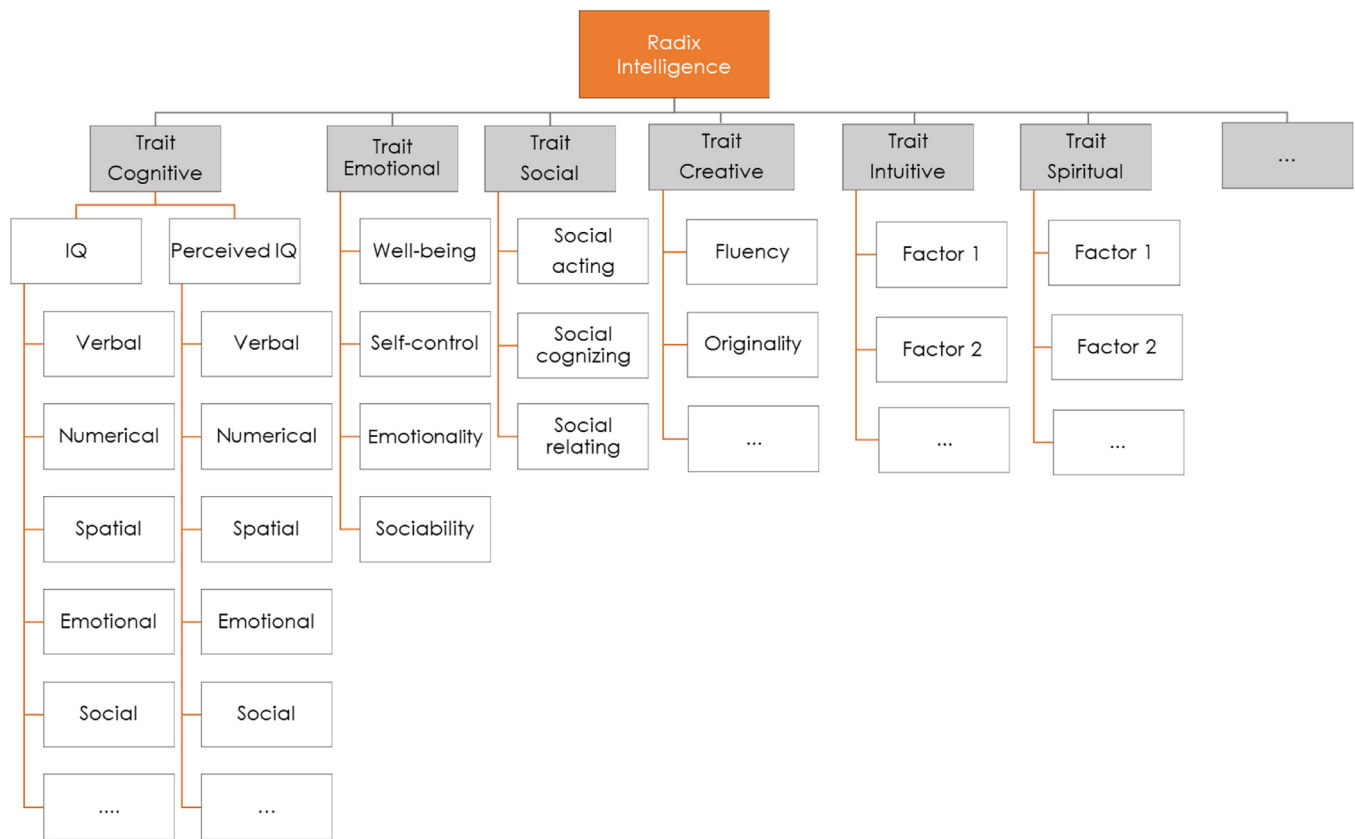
Radix Intelligence

Trait Cognitive

IQ

Verbal

Numerical

Spatial

Emotional

Social

....

Perceived IQ

Verbal

Numerical

Spatial

Emotional

Social

...

Trait Emotional

Well-being

Self-control

Emotionality

Sociability

Trait Social

Social acting

Social cognizing

Social relating

Trait Creative

Fluency

Originality

...

Trait Intuitive

Factor 1

Factor 2

...

Trait Spiritual

Factor 1

Factor 2

...

...